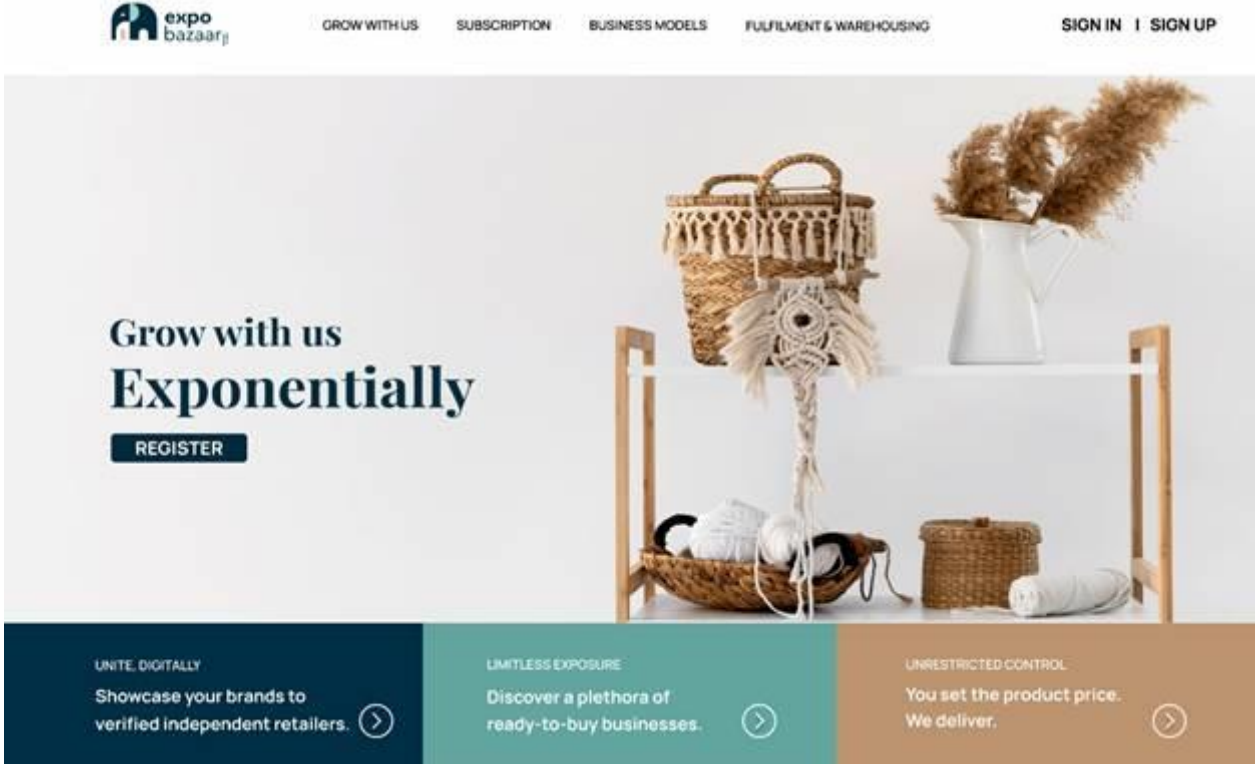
expo bazaar

GROW WITH US SUBSCRIPTION BUSINESS MODELS FULFILMENT & WAREHOUSING

SIGN IN I SIGN UP

Grow with us
Exponentially

REGISTER

UNITE, DIGITALLY
Showcase your brands to verified independent retailers.

LIMITLESS EXPOSURE
Discover a plethora of ready-to-buy businesses.

UNRESTRICTED CONTROL
You set the product price. We deliver.